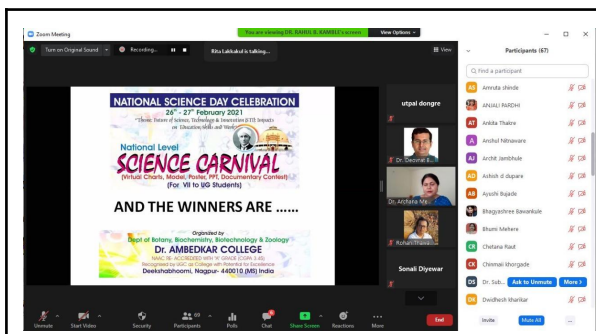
Zoom Meeting

You are viewing DR. RAHUL B. KAMBLE's screen View Options

Turn on Original Sound Recording... Rita Lakkakul is talking... View

NATIONAL SCIENCE DAY CELEBRATION

$26^{th}$ - $27^{th}$ February 2021

"Theme: Future of Science, Technology & Innovation (STI): Impacts on Education, Skills and Work"

National Level

SCIENCE CARNIVAL

(Virtual Charts, Model, Poster, PPT, Documentary Contest)

(For VII to UG Students)

AND THE WINNERS ARE ......

Organized by

Dept of Botany, Biochemistry, Biotechnology & Zoology

Dr. AMBEDKAR COLLEGE

NAAC RE-ACCREDITED WITH 'A' GRADE (CGPA 3.49)

Recognised by UGC as College with Potential for Excellence

Deekshabhoomi, Nagpur- 440010 (MS) India

utpal dongre

Dr. Deoman K...

Dr. Archana Ma...

Rohan Thaka...

Sonali Diyewar

Participants (67)

Find a participant

AS Amruta shinde

ANJALI PARDHI

AT Ankita Thakre

Anchal Nitnaware

A Archit Jambhule

AD Ashish d dupare

AB Ayushi Bujade

Bhagyashree Bawankule

Bhumi Mehere

CR Chetana Raut

CK Chinmaii Khorgade

DS Dr. Sub... Ask to Unmute More

DK Dwidhesh Kharikar

Unmute Start Video Security Participants 69 Polls Chat Share Screen Reactions More End

Invite Mute All ...